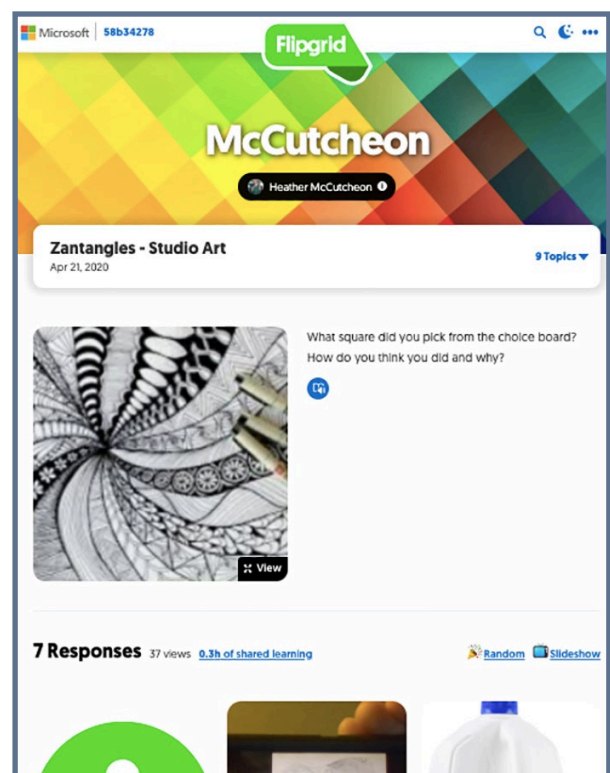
Microsoft | 58b34278

Flipgrid

McCutcheon

Heather McCutcheon

Zantangles - Studio Art
Apr 21, 2020

9 Topics

What square did you pick from the choice board? How do you think you did and why?

View

7 Responses 37 views 0.3h of shared learning

Random Slideshow